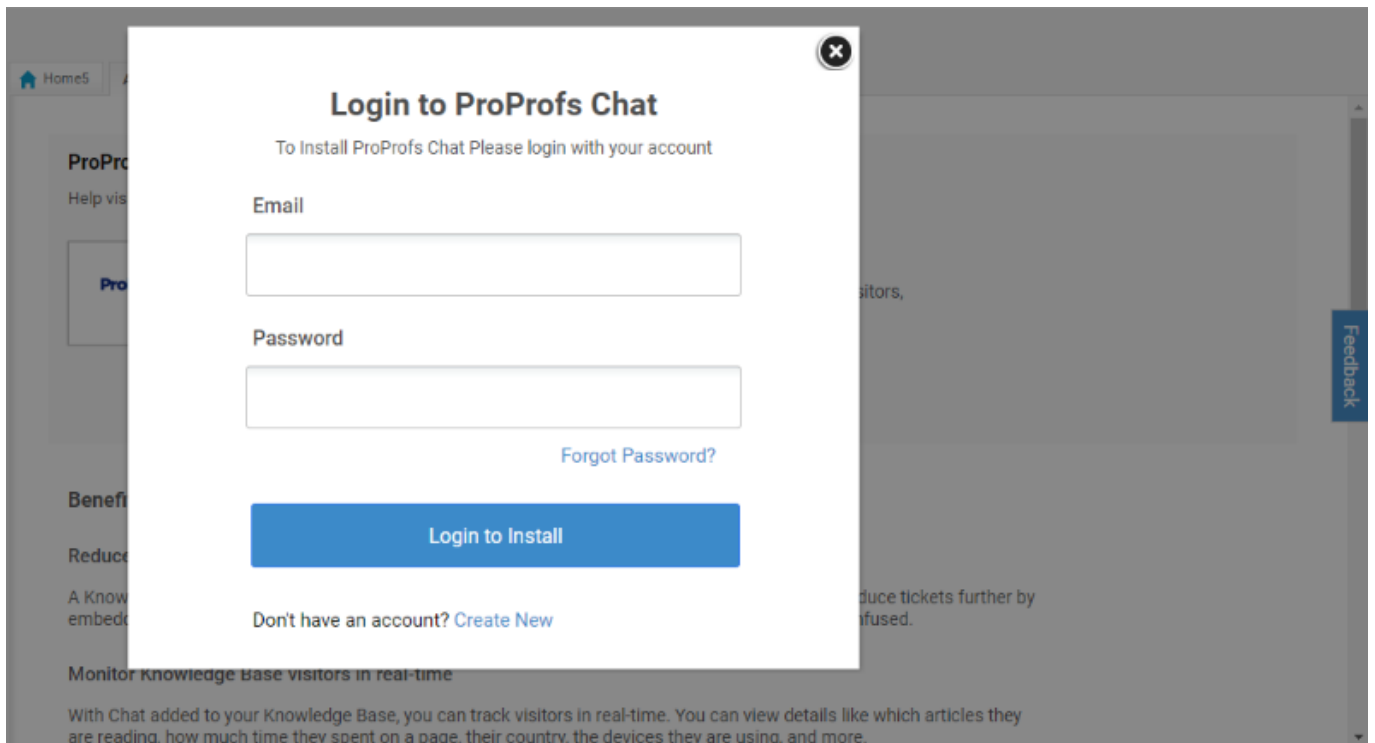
Home5

ProPro

Help vis

Pro

sitors,

Login to ProProfs Chat

To Install ProProfs Chat Please login with your account

Email

Password

Forgot Password?

Login to Install

Don't have an account? Create New

Feedback

Benefi

Reduce

A Know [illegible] duce tickets further by embed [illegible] nfused.

Monitor Knowledge Base visitors in real-time

With Chat added to your Knowledge Base, you can track visitors in real-time. You can view details like which articles they are reading, how much time they spent on a page, their country, the devices they are using, and more.